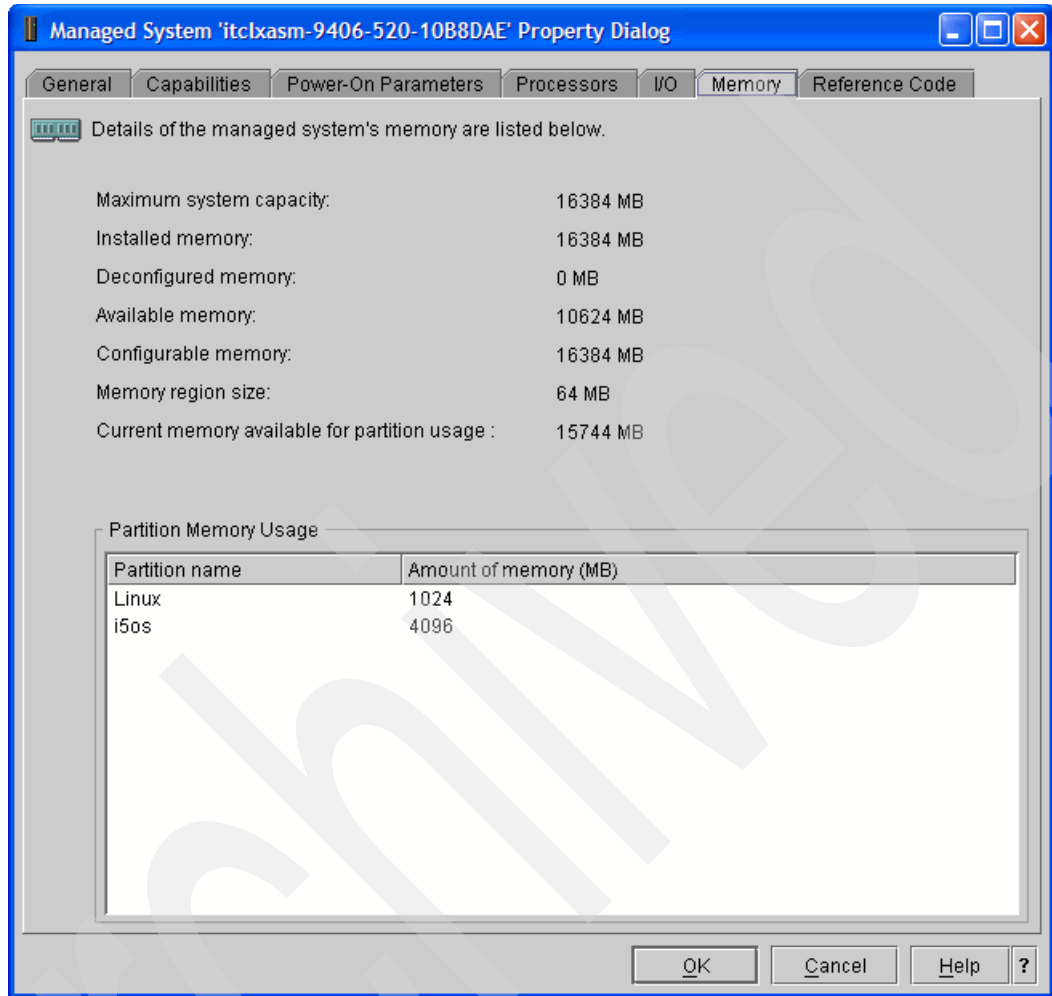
Managed System 'itclxasm-9406-520-10B8DAE' Property Dialog

General | Capabilities | Power-On Parameters | Processors | I/O | Memory | Reference Code

Details of the managed system's memory are listed below.

Maximum system capacity: 16384 MB
Installed memory: 16384 MB
Deconfigured memory: 0 MB
Available memory: 10624 MB
Configurable memory: 16384 MB
Memory region size: 64 MB
Current memory available for partition usage : 15744 MB

Partition Memory Usage

| Partition name | Amount of memory (MB) |
|---|---|
| Linux | 1024 |
| i5os | 4096 |

OK | Cancel | Help | ?